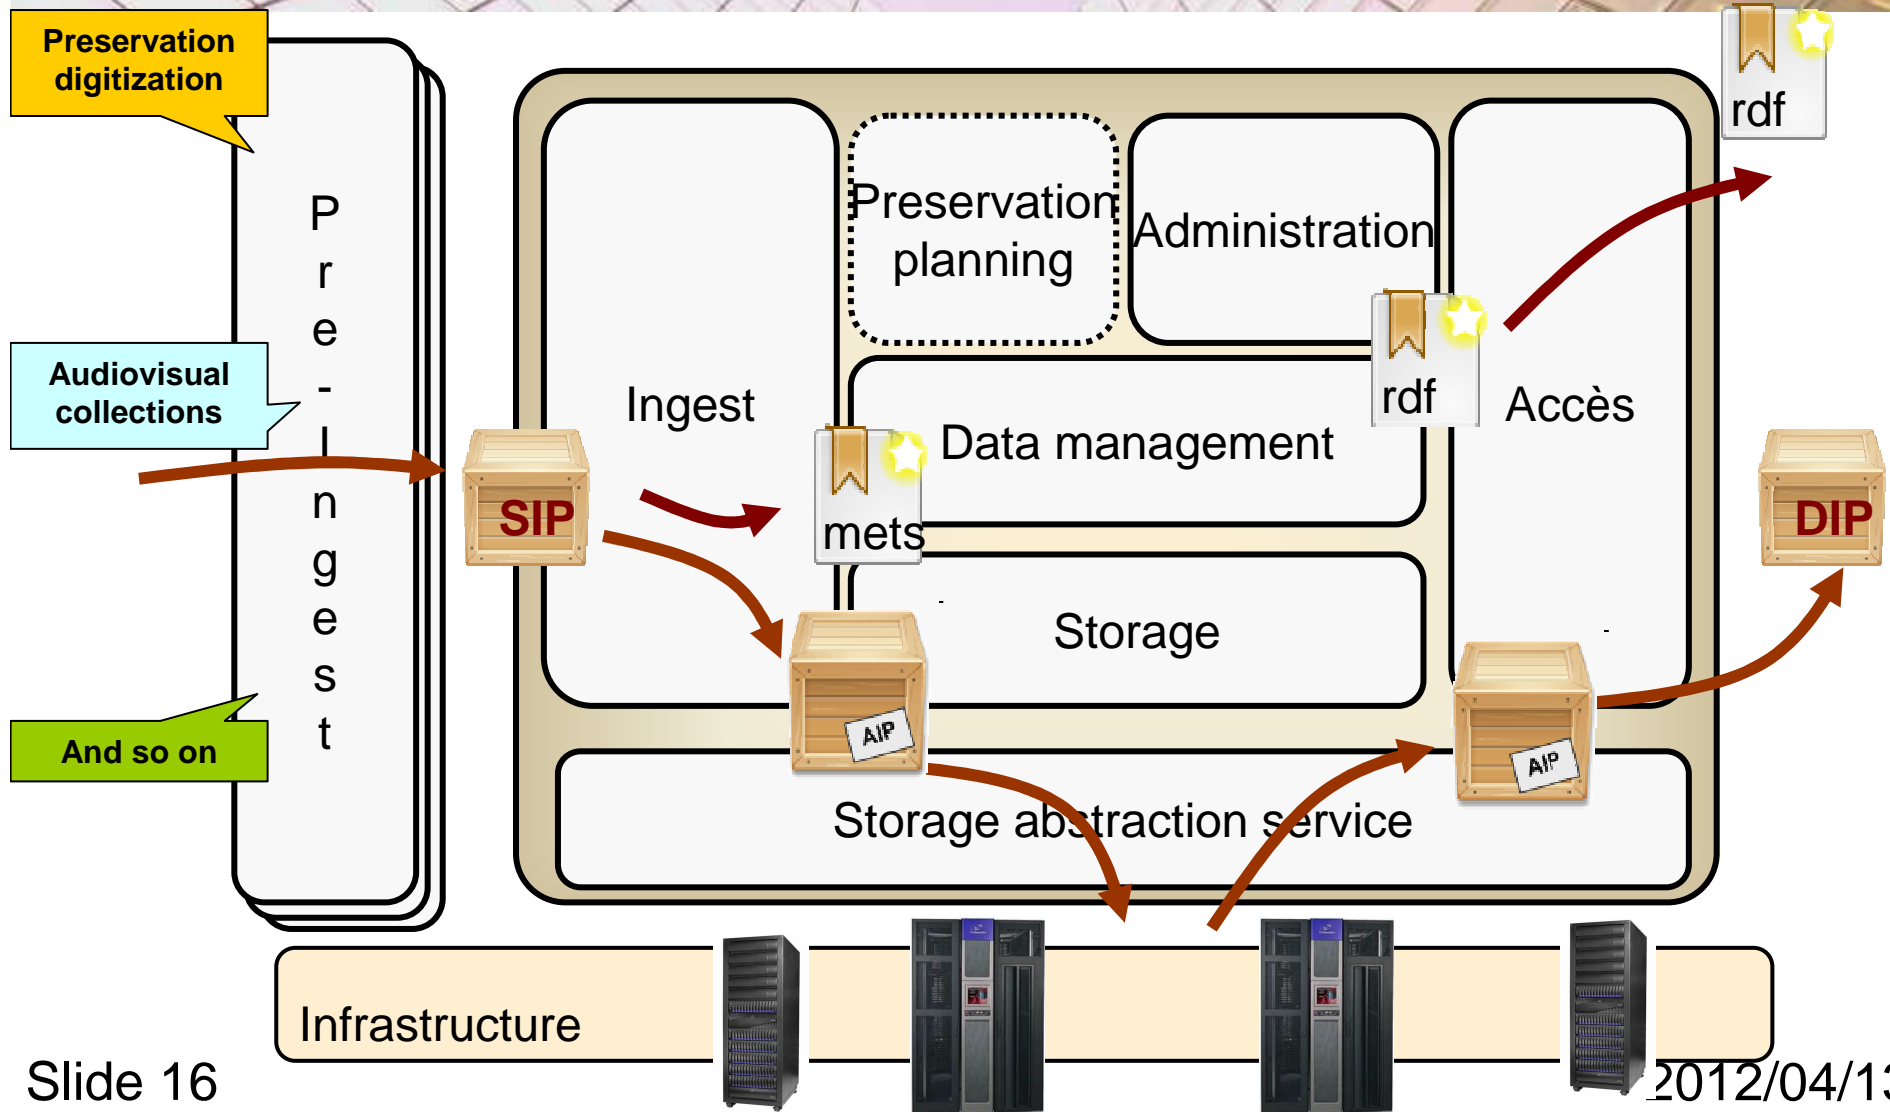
Preservation digitization

Audiovisual collections

And so on

Pre-Ingest

Ingest

Preservation planning

Administration

Data management

Storage

Accès

Storage abstraction service

Infrastructure

SIP

mets

AIP

AIP

rdf

rdf

DIP

Slide 16

2012/04/1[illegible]